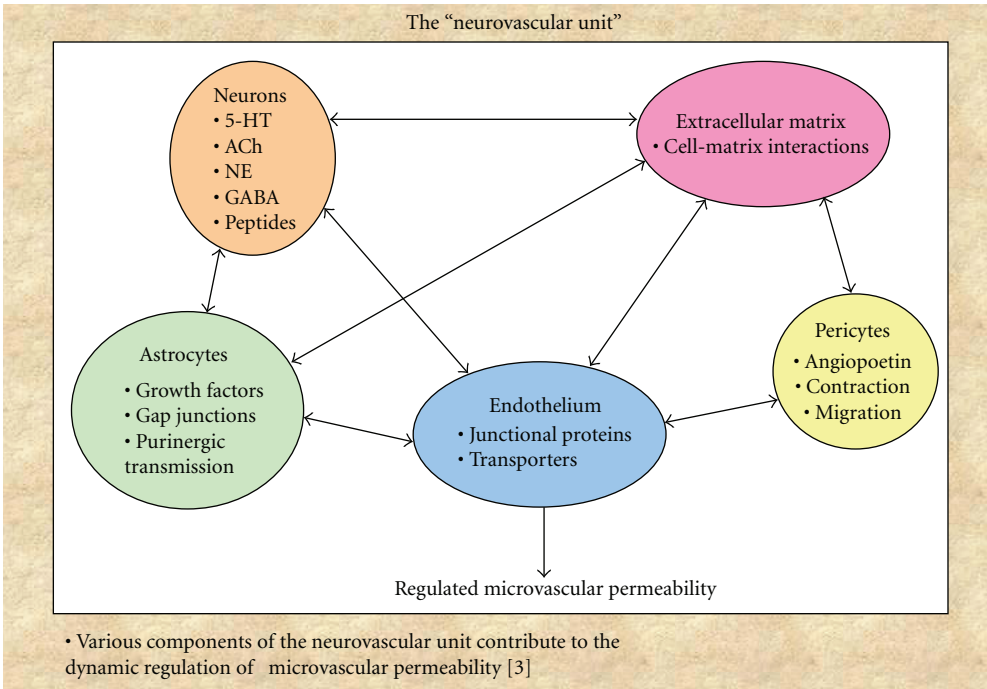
The “neurovascular unit”

Neurons
• 5-HT
• ACh
• NE
• GABA
• Peptides

Extracellular matrix
• Cell-matrix interactions

Astrocytes
• Growth factors
• Gap junctions
• Purinergic transmission

Endothelium
• Junctional proteins
• Transporters

Pericytes
• Angiopoetin
• Contraction
• Migration

Regulated microvascular permeability

• Various components of the neurovascular unit contribute to the dynamic regulation of microvascular permeability [3]